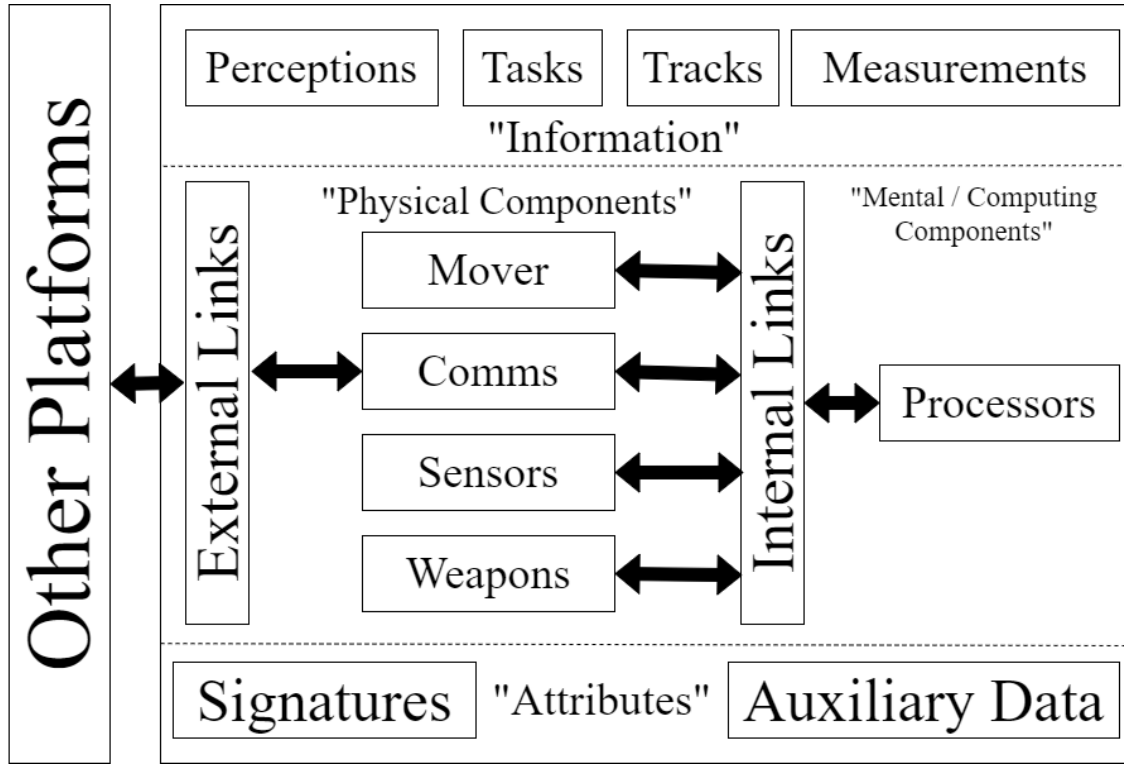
Other Platforms

Perceptions
Tasks
Tracks
Measurements
"Information"

"Physical Components"
"Mental / Computing Components"
External Links
Mover
Comms
Sensors
Weapons
Internal Links
Processors

Signatures
"Attributes"
Auxiliary Data